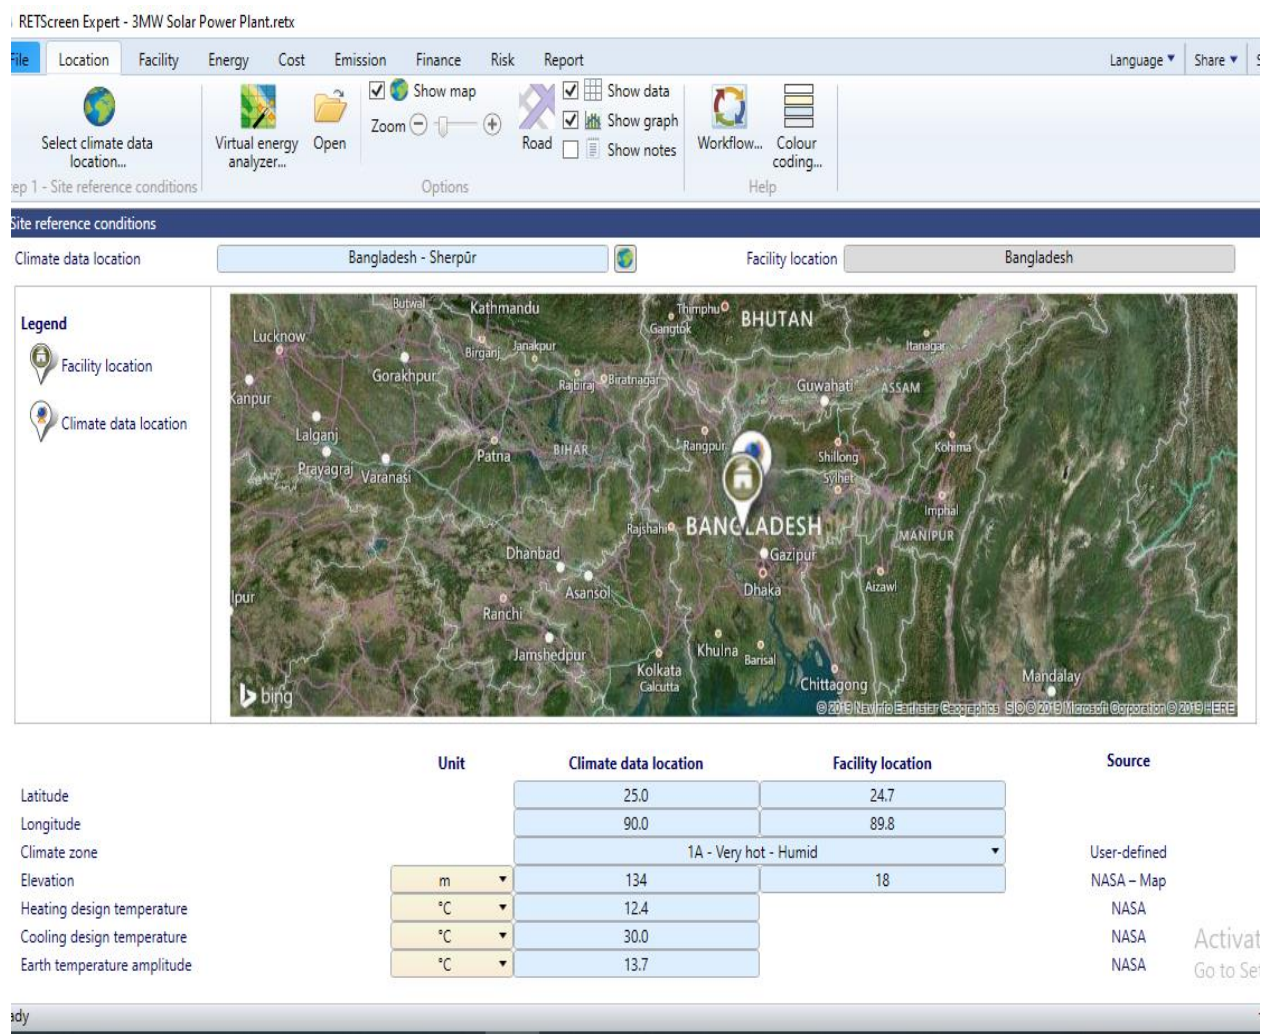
RETScreen Expert - 3MW Solar Power Plant.retx

ile Location Facility Energy Cost Emission Finance Risk Report Language ▾ Share ▾

Select climate data location...

Virtual energy analyzer... Open

Show map

Zoom

Road

Show data

Show graph

Show notes

Options

Workflow... Colour coding...

Help

ep 1 - Site reference conditions

Site reference conditions

Climate data location Bangladesh - Sherpūr Facility location Bangladesh

Legend

Facility location

Climate data location

Butwal Kathmandu Thimphu Gangtok BHUTAN Lucknow Birganj Janakpur Itanagar Gorakhpur Rajbiraj Biratnagar Guwahati ASSAM Kanpur Lalganj BIHAR Rangpur Kohima Patna Shillong Prayagraj Varanasi Sylhet Imphal Rajshahi BANGLADESH MANIPUR Gazipur Dhanbad Dhaka Aizawl Asansol Ranchi Jamshedpur Khulna Barisal Kolkata Calcutta Chittagong Mandalay bing © 2019 NavInfo Earthstar Geographics SIO © 2019 Microsoft Corporation © 2019 HERE

| | Unit | Climate data location | Facility location | Source |
|---|---|---|---|---|
| Latitude | | 25.0 | 24.7 | |
| Longitude | | 90.0 | 89.8 | |
| Climate zone | | 1A - Very hot - Humid | | User-defined |
| Elevation | m | 134 | 18 | NASA – Map |
| Heating design temperature | °C | 12.4 | | NASA |
| Cooling design temperature | °C | 30.0 | | NASA |
| Earth temperature amplitude | °C | 13.7 | | NASA |

Activat
Go to Se

ady